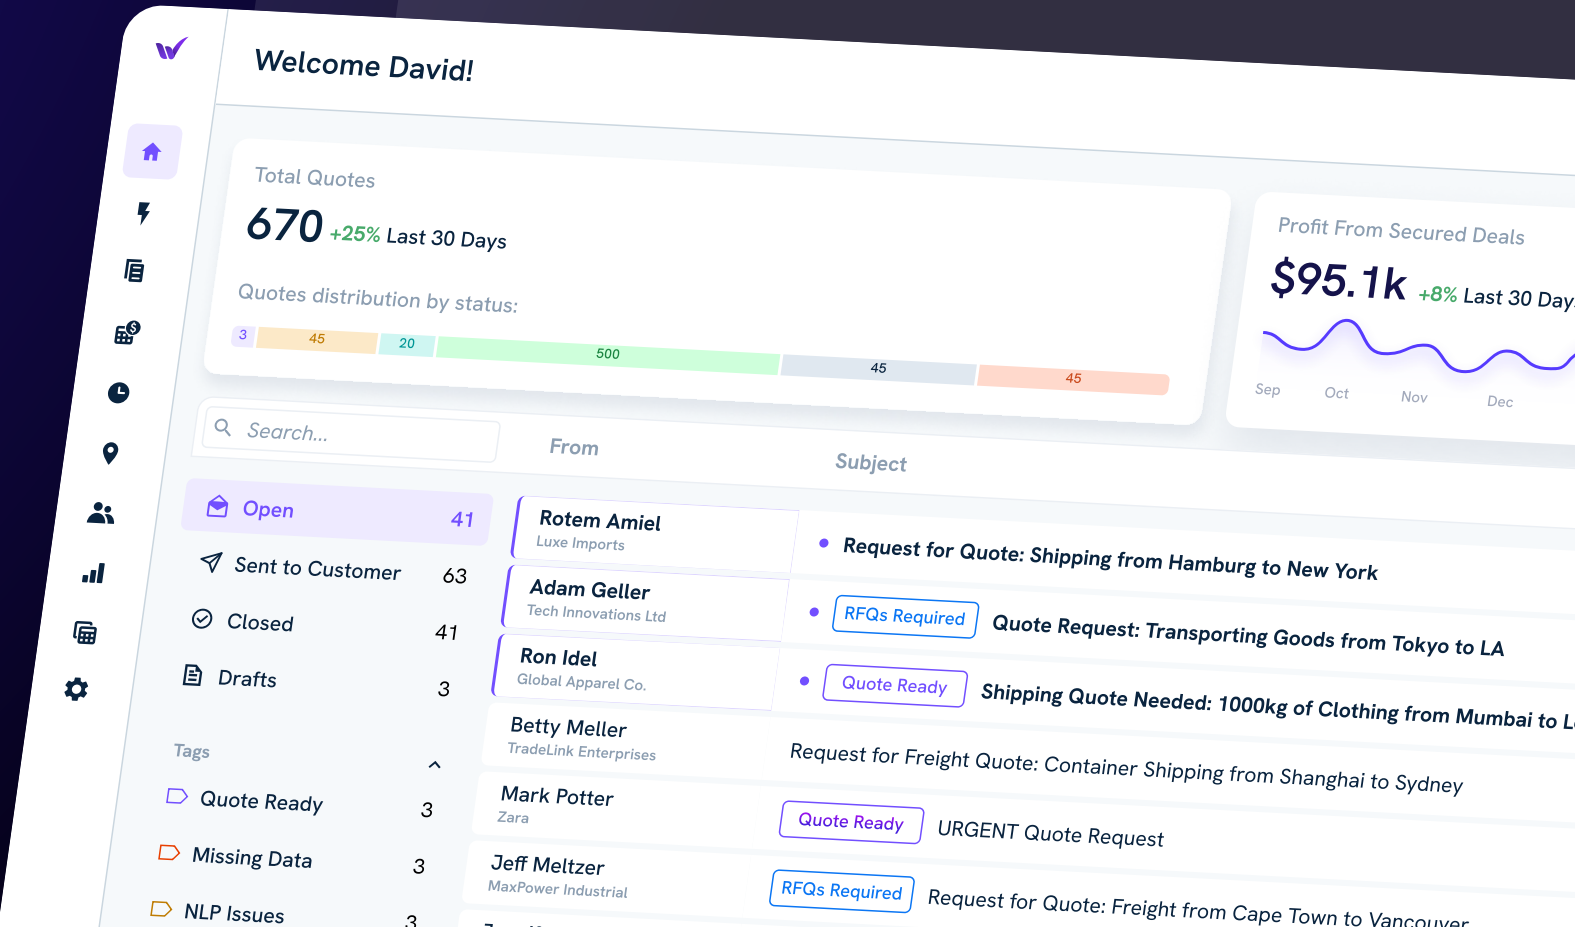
Welcome David!

Total Quotes

670 +25% Last 30 Days

Quotes distribution by status:

3 45 20 500 45 45

Profit From Secured Deals

$95.1k +8% Last 30 Day

Sep Oct Nov Dec

Search...

From

Subject

Open 41

Sent to Customer 63

Closed 41

Drafts 3

Tags

Quote Ready 3

Missing Data 3

NLP Issues 3

Rotem Amiel
Luxe Imports
Request for Quote: Shipping from Hamburg to New York

Adam Geller
Tech Innovations Ltd
RFQs Required Quote Request: Transporting Goods from Tokyo to LA

Ron Idel
Global Apparel Co.
Quote Ready Shipping Quote Needed: 1000kg of Clothing from Mumbai to L

Betty Meller
TradeLink Enterprises
Request for Freight Quote: Container Shipping from Shanghai to Sydney

Mark Potter
Zara
Quote Ready URGENT Quote Request

Jeff Meltzer
MaxPower Industrial
RFQs Required Request for Quote: Freight from Cape Town to Vancouver